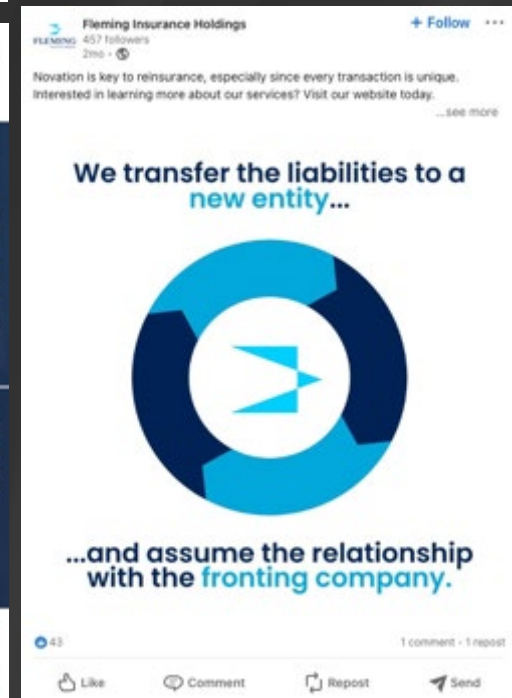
FLEMING

Fleming Insurance Holdings
457 followers
2mo •

+ Follow •••

Novation is key to reinsurance, especially since every transaction is unique. Interested in learning more about our services? Visit our website today.
...see more

We transfer the liabilities to a new entity...

...and assume the relationship with the fronting company.

43

1 comment • 1 repost

Like Comment Repost Send